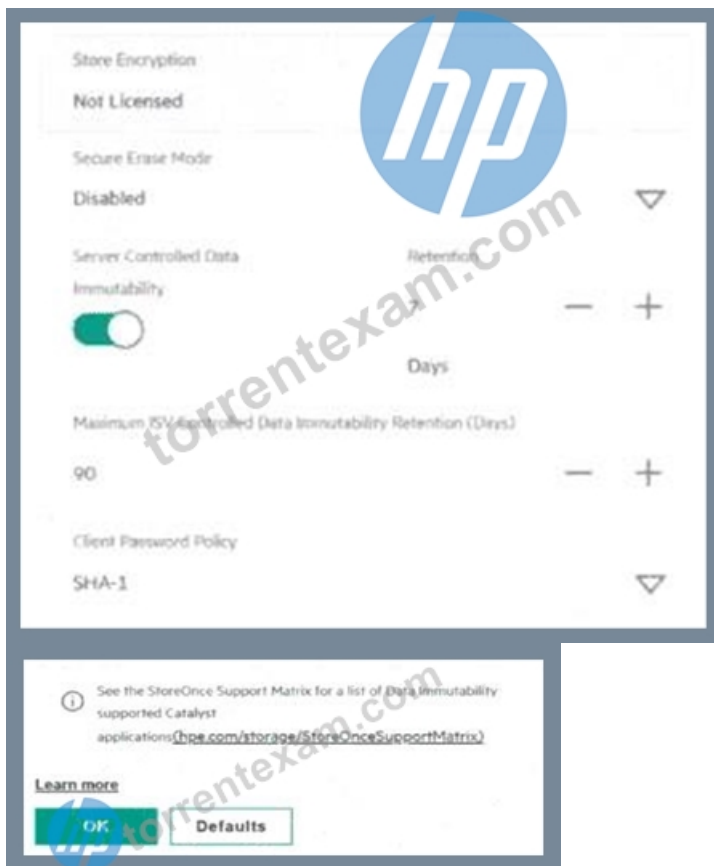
Store Encryption
Not Licensed

Secure Erase Mode
Disabled

Server Controlled Data Immutability

Retention
7
Days

Maximum ISV Controlled Data Immutability Retention (Days)
90

Client Password Policy
SHA-1

hp
torrentexam.com

See the StoreOnce Support Matrix for a list of Data Immutability supported Catalyst applications(hpe.com/storage/StoreOnceSupportMatrix)

Learn more

OK
Defaults

torrentexam.com